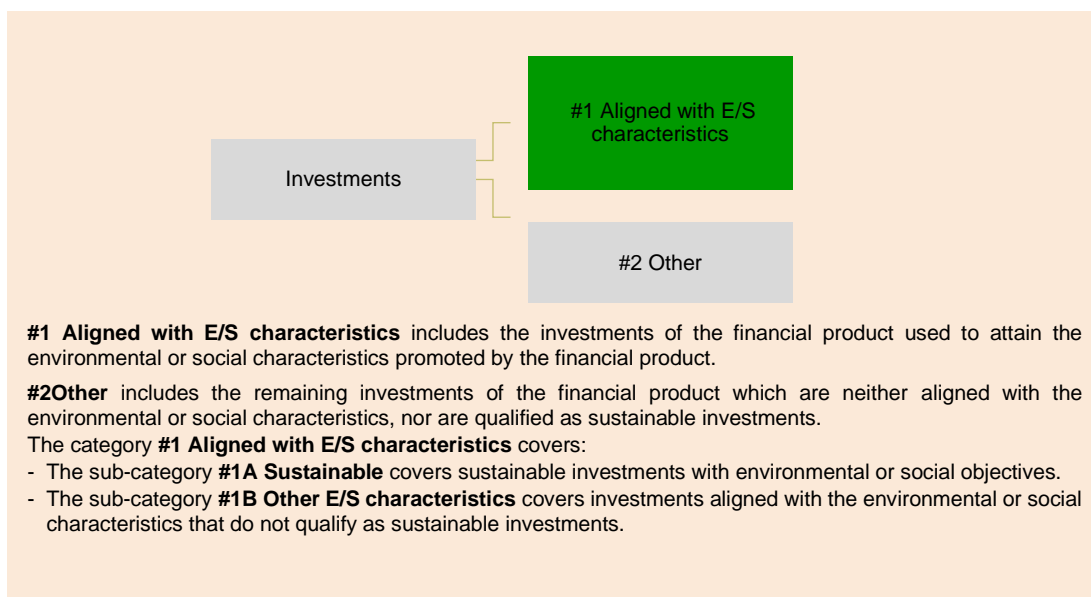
Investments

#1 Aligned with E/S characteristics

#2 Other

**#1 Aligned with E/S characteristics** includes the investments of the financial product used to attain the environmental or social characteristics promoted by the financial product.

**#2Other** includes the remaining investments of the financial product which are neither aligned with the environmental or social characteristics, nor are qualified as sustainable investments.
The category **#1 Aligned with E/S characteristics** covers:
- The sub-category **#1A Sustainable** covers sustainable investments with environmental or social objectives.
- The sub-category **#1B Other E/S characteristics** covers investments aligned with the environmental or social characteristics that do not qualify as sustainable investments.